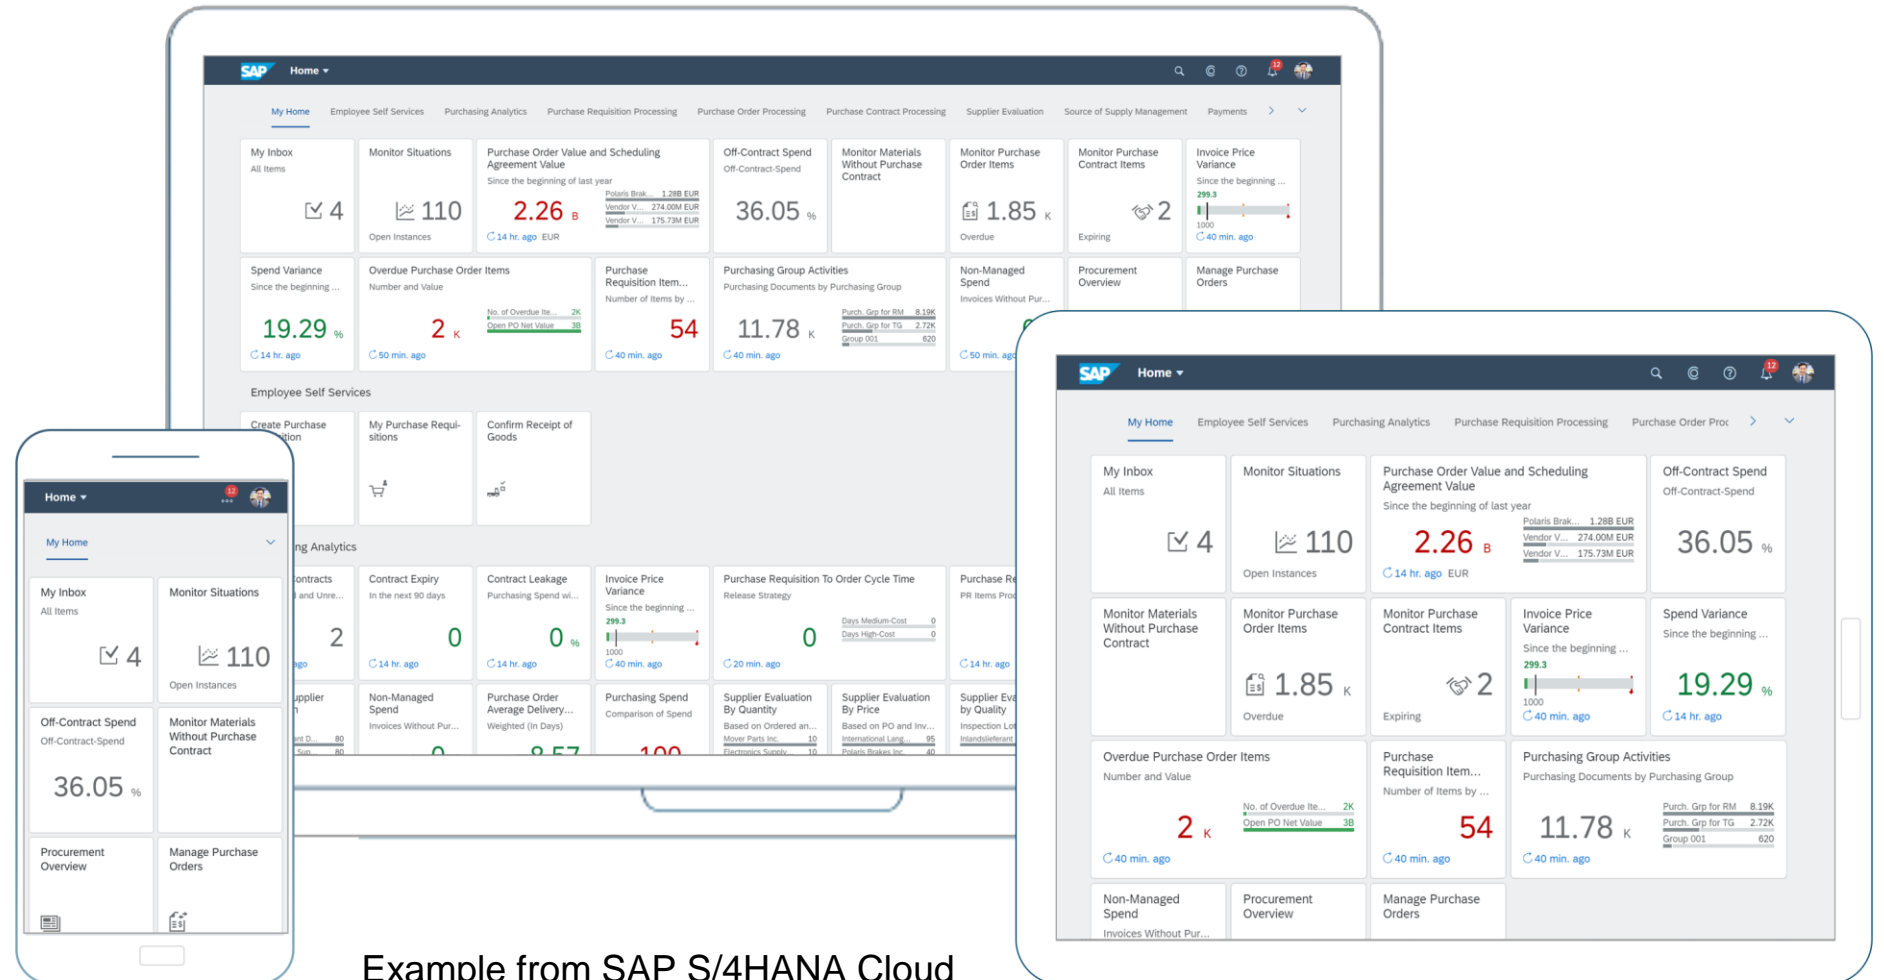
SAP Home

My Home Employee Self Services Purchasing Analytics Purchase Requisition Processing Purchase Order Processing Purchase Contract Processing Supplier Evaluation Source of Supply Management Payments

My Inbox
All Items
4

Monitor Situations
110
Open Instances

Purchase Order Value and Scheduling Agreement Value
Since the beginning of last year
2.26 B
Polaris Brak... 1.28B EUR
Vendor V... 274.00M EUR
Vendor V... 175.73M EUR
14 hr. ago EUR

Off-Contract Spend
Off-Contract-Spend
36.05 %

Monitor Materials Without Purchase Contract

Monitor Purchase Order Items
1.85 K
Overdue

Monitor Purchase Contract Items
2
Expiring

Invoice Price Variance
Since the beginning ...
299.3
1000
40 min. ago

Spend Variance
Since the beginning ...
19.29 %
14 hr. ago

Overdue Purchase Order Items
Number and Value
2 K
No. of Overdue Ite... 2K
Open PO Net Value 3B
50 min. ago

Purchase Requisition Item...
Number of Items by ...
54
40 min. ago

Purchasing Group Activities
Purchasing Documents by Purchasing Group
11.78 K
Purch. Grp for RM 8.19K
Purch. Grp for TG 2.72K
Group 001 620
40 min. ago

Non-Managed Spend
Invoices Without Pur...
50 min. ago

Procurement Overview

Manage Purchase Orders

Employee Self Services

Create Purchase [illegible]ition

My Purchase Requisitions

Confirm Receipt of Goods

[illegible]ng Analytics

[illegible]ontracts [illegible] and Unre...
2
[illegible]go

Contract Expiry
In the next 90 days
0
14 hr. ago

Contract Leakage
Purchasing Spend wi...
0 %
14 hr. ago

Invoice Price Variance
Since the beginning ...
299.3
1000
40 min. ago

Purchase Requisition To Order Cycle Time
Release Strategy
0
Days Medium-Cost 0
Days High-Cost 0
20 min. ago

Purchase Re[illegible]
PR Items Pro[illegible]
14 hr. ago

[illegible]upplier

Non-Managed Spend
Invoices Without Pur...

Purchase Order Average Delivery...
Weighted (In Days)

Purchasing Spend
Comparison of Spend

Supplier Evaluation By Quantity
Based on Ordered an...
Mover Parts Inc. 10
Electronics Supply... 10

Supplier Evaluation By Price
Based on PO and Inv...
International Lang... 95
Polaris Brakes Inc. 40

Supplier Eva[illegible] by Quality
Inspection Lo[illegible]
Inlandslieferant

Home
My Home
My Inbox
All Items
4
Monitor Situations
110
Open Instances
Off-Contract Spend
Off-Contract-Spend
36.05 %
Monitor Materials Without Purchase Contract
Procurement Overview
Manage Purchase Orders

Example from SAP S/4HANA Cloud

SAP Home
My Home Employee Self Services Purchasing Analytics Purchase Requisition Processing Purchase Order Proc

My Inbox
All Items
4

Monitor Situations
110
Open Instances

Purchase Order Value and Scheduling Agreement Value
Since the beginning of last year
2.26 B
Polaris Brak... 1.28B EUR
Vendor V... 274.00M EUR
Vendor V... 175.73M EUR
14 hr. ago EUR

Off-Contract Spend
Off-Contract-Spend
36.05 %

Monitor Materials Without Purchase Contract

Monitor Purchase Order Items
1.85 K
Overdue

Monitor Purchase Contract Items
2
Expiring

Invoice Price Variance
Since the beginning ...
299.3
1000
40 min. ago

Spend Variance
Since the beginning ...
19.29 %
14 hr. ago

Overdue Purchase Order Items
Number and Value
2 K
No. of Overdue Ite... 2K
Open PO Net Value 3B
40 min. ago

Purchase Requisition Item...
Number of Items by ...
54
40 min. ago

Purchasing Group Activities
Purchasing Documents by Purchasing Group
11.78 K
Purch. Grp for RM 8.19K
Purch. Grp for TG 2.72K
Group 001 620
40 min. ago

Non-Managed Spend
Invoices Without Pur...

Procurement Overview

Manage Purchase Orders